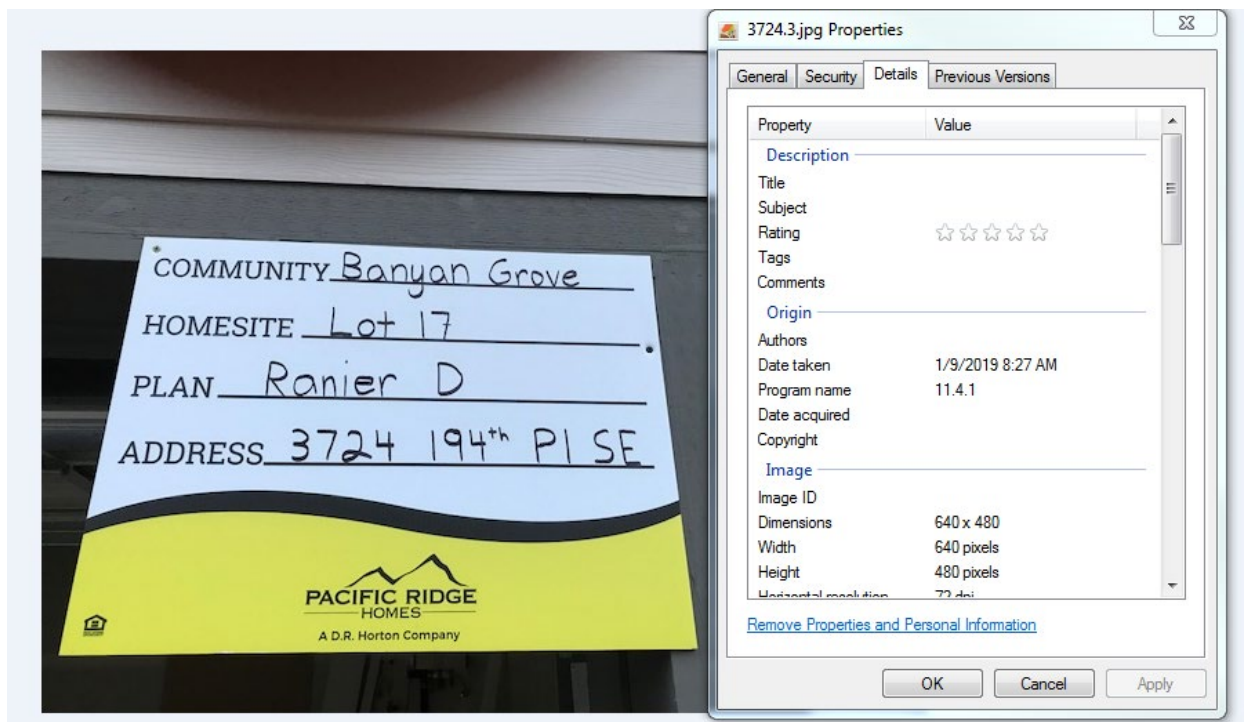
COMMUNITY Banyan Grove
HOMESITE Lot 17
PLAN Ranier D
ADDRESS 3724 194th Pl SE

PACIFIC RIDGE
HOMES
A D.R. Horton Company

3724.3.jpg Properties

General | Security | Details | Previous Versions

| Property | Value |
|---|---|
| Description | |
| Title | |
| Subject | |
| Rating | ☆☆☆☆☆ |
| Tags | |
| Comments | |
| Origin | |
| Authors | |
| Date taken | 1/9/2019 8:27 AM |
| Program name | 11.4.1 |
| Date acquired | |
| Copyright | |
| Image | |
| Image ID | |
| Dimensions | 640 x 480 |
| Width | 640 pixels |
| Height | 480 pixels |
| Horizontal resolution | 72 dpi |

Remove Properties and Personal Information

OK | Cancel | Apply